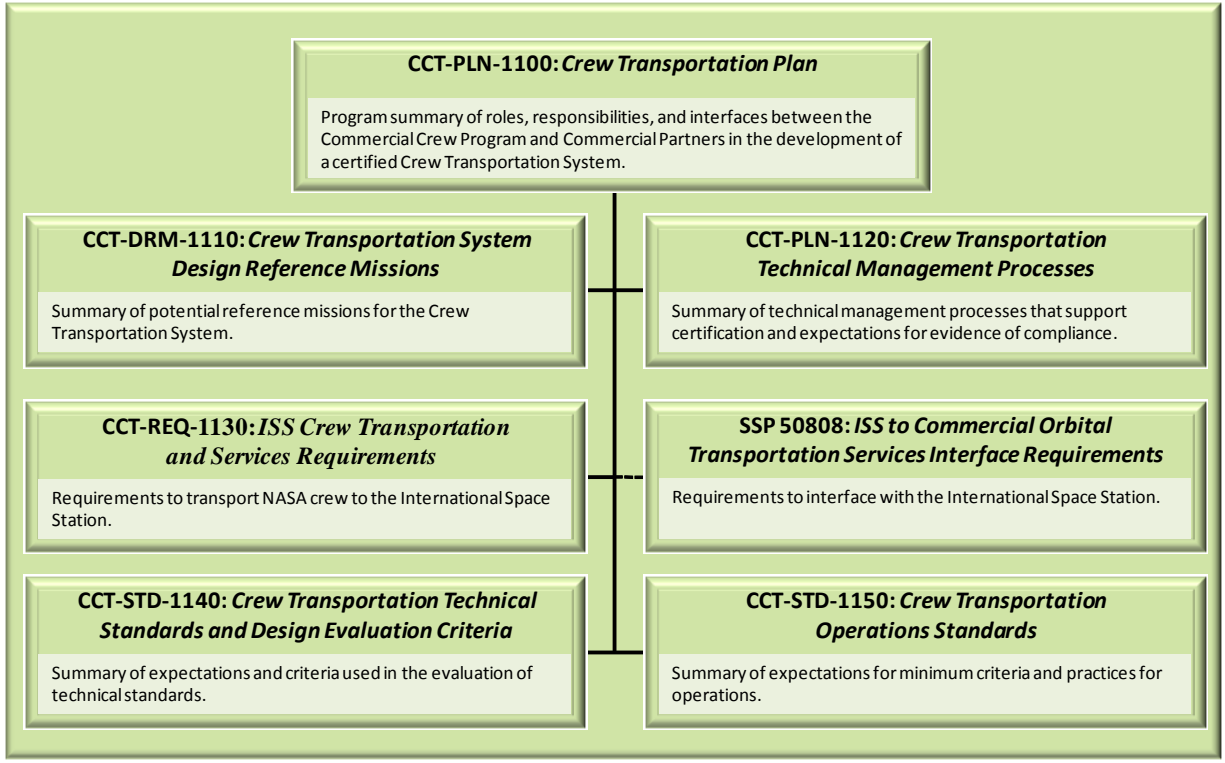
CCT-PLN-1100: *Crew Transportation Plan*

Program summary of roles, responsibilities, and interfaces between the Commercial Crew Program and Commercial Partners in the development of a certified Crew Transportation System.

CCT-DRM-1110: *Crew Transportation System Design Reference Missions*

Summary of potential reference missions for the Crew Transportation System.

CCT-PLN-1120: *Crew Transportation Technical Management Processes*

Summary of technical management processes that support certification and expectations for evidence of compliance.

CCT-REQ-1130: *ISS Crew Transportation and Services Requirements*

Requirements to transport NASA crew to the International Space Station.

SSP 50808: *ISS to Commercial Orbital Transportation Services Interface Requirements*

Requirements to interface with the International Space Station.

CCT-STD-1140: *Crew Transportation Technical Standards and Design Evaluation Criteria*

Summary of expectations and criteria used in the evaluation of technical standards.

CCT-STD-1150: *Crew Transportation Operations Standards*

Summary of expectations for minimum criteria and practices for operations.